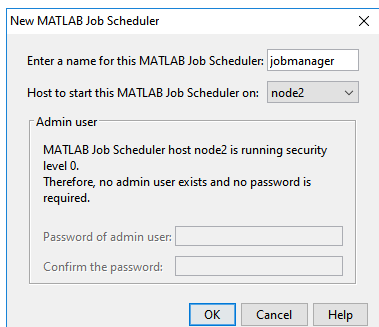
New MATLAB Job Scheduler

Enter a name for this MATLAB Job Scheduler: jobmanager

Host to start this MATLAB Job Scheduler on: node2

Admin user

MATLAB Job Scheduler host node2 is running security level 0.
Therefore, no admin user exists and no password is required.

Password of admin user:

Confirm the password:

OK Cancel Help